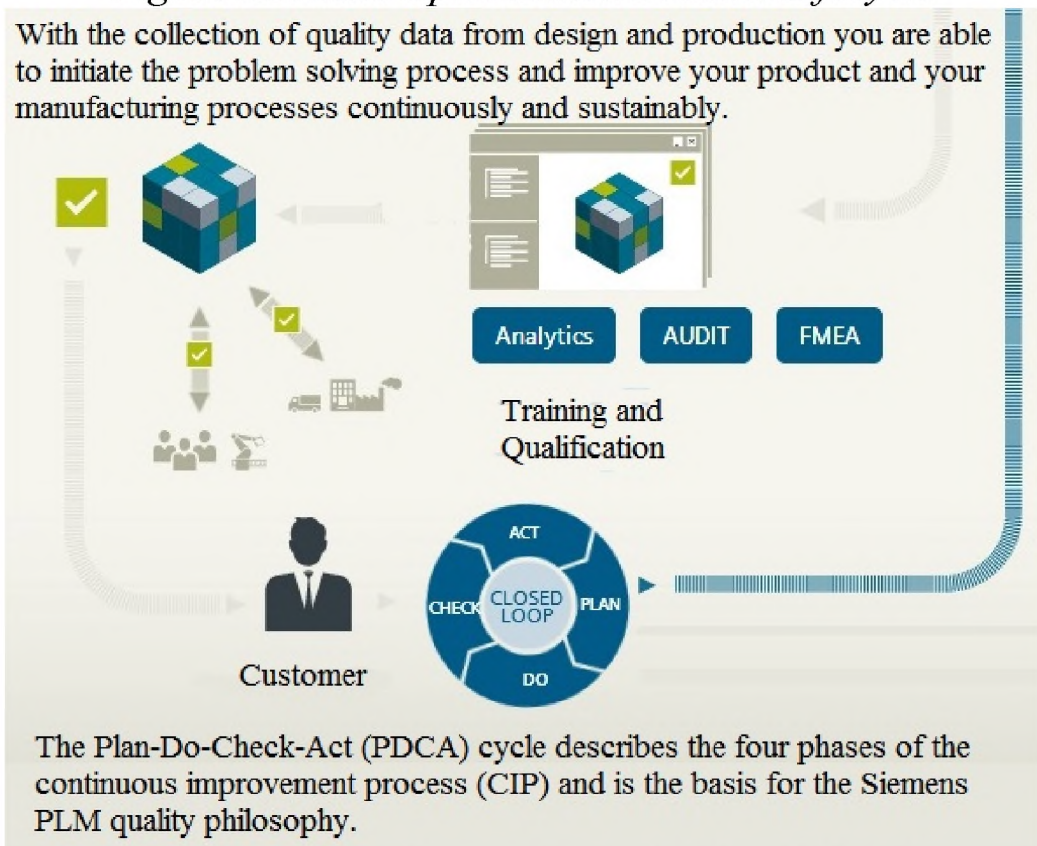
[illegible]

With the collection of quality data from design and production you are able to initiate the problem solving process and improve your product and your manufacturing processes continuously and sustainably.

Analytics

AUDIT

FMEA

Training and Qualification

ACT

CHECK

CLOSED LOOP

PLAN

DO

Customer

The Plan-Do-Check-Act (PDCA) cycle describes the four phases of the continuous improvement process (CIP) and is the basis for the Siemens PLM quality philosophy.